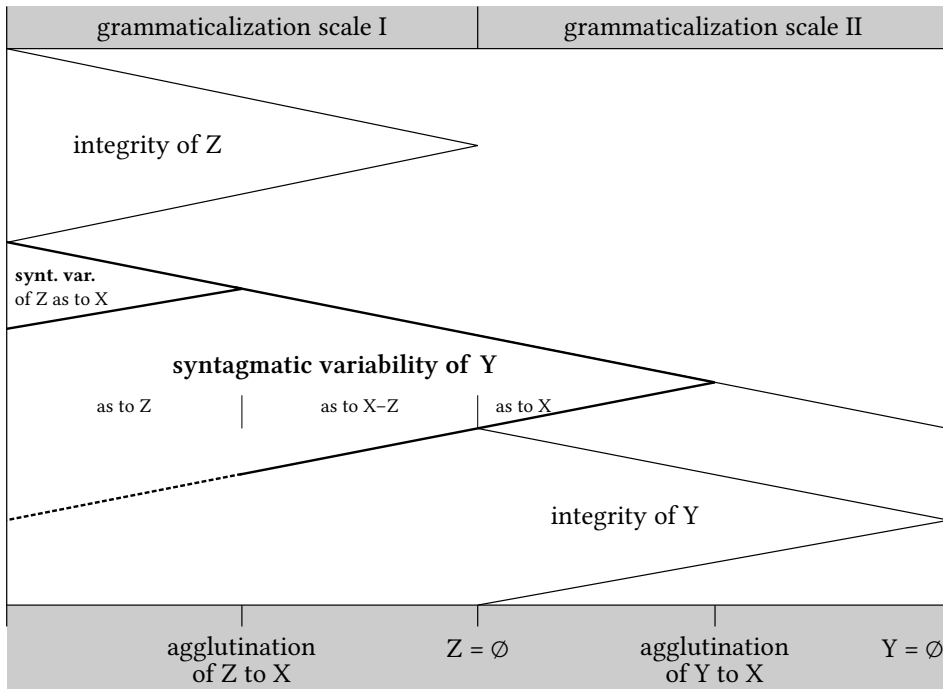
grammaticalization scale I

grammaticalization scale II

integrity of Z

synt. var. of Z as to X

syntagmatic variability of Y

as to Z

as to X–Z

as to X

integrity of Y

agglutination of Z to X

Z = ∅

agglutination of Y to X

Y = ∅